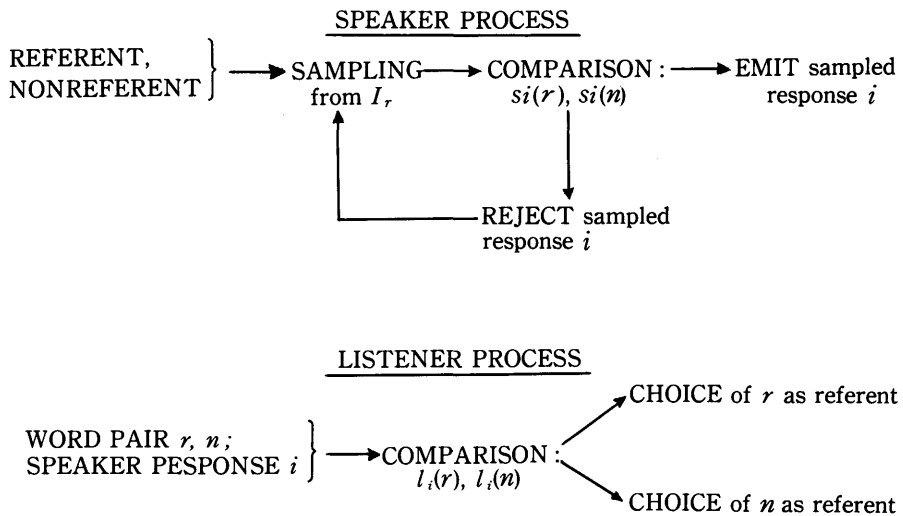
SPEAKER PROCESS

REFERENT, NONREFERENT

SAMPLING from $I_r$

COMPARISON : $si(r)$, $si(n)$

EMIT sampled response $i$

REJECT sampled response $i$

LISTENER PROCESS

WORD PAIR $r$, $n$; SPEAKER PESPONSE $i$

COMPARISON : $l_i(r)$, $l_i(n)$

CHOICE of $r$ as referent

CHOICE of $n$ as referent